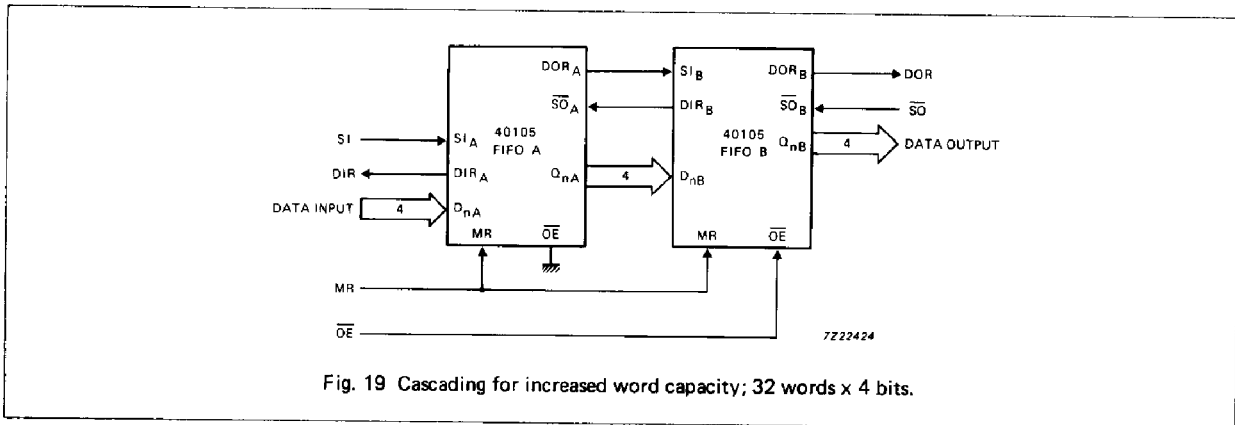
$DOR_A$

$SI_B$

$DOR_B$

DOR

$\overline{SO}_A$

$DIR_B$

$\overline{SO}_B$

$\overline{SO}$

40105 FIFO A

40105 FIFO B

SI

$SI_A$

$Q_{nB}$

4

DATA OUTPUT

DIR

$DIR_A$

$Q_{nA}$

4

$D_{nB}$

DATA INPUT

4

$D_{nA}$

MR

$\overline{OE}$

MR

$\overline{OE}$

MR

$\overline{OE}$

7Z22424

Fig. 19 Cascading for increased word capacity; 32 words x 4 bits.